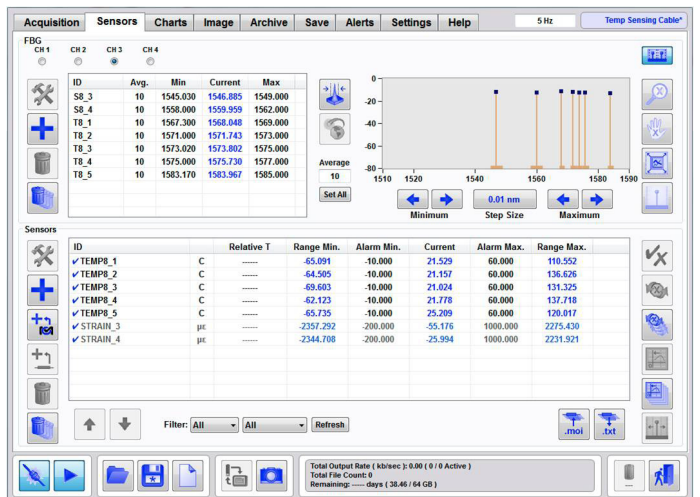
Acquisition Sensors Charts Image Archive Save Alerts Settings Help 5 Hz Temp Sensing Cable*

FBG
CH 1 CH 2 CH 3 CH 4

| ID | Avg. | Min | Current | Max |
|---|---|---|---|---|
| S8_3 | 10 | 1545.030 | 1546.885 | 1549.000 |
| S8_4 | 10 | 1558.000 | 1559.959 | 1562.000 |
| T8_1 | 10 | 1567.300 | 1568.048 | 1569.000 |
| T8_2 | 10 | 1571.000 | 1571.743 | 1573.000 |
| T8_3 | 10 | 1573.020 | 1573.802 | 1575.000 |
| T8_4 | 10 | 1575.000 | 1575.730 | 1577.000 |
| T8_5 | 10 | 1583.170 | 1583.967 | 1585.000 |

Average
10
Set All

0
-20
-40
-60
-80
1510 1520 1540 1560 1580 1590

Minimum 0.01 nm Step Size Maximum

Sensors

| ID | | Relative T | Range Min. | Alarm Min. | Current | Alarm Max. | Range Max. |
|---|---|---|---|---|---|---|---|
| ✔ TEMP8_1 | C | ------ | -65.091 | -10.000 | 21.529 | 60.000 | 110.552 |
| ✔ TEMP8_2 | C | ------ | -64.505 | -10.000 | 21.157 | 60.000 | 136.626 |
| ✔ TEMP8_3 | C | ------ | -69.603 | -10.000 | 21.024 | 60.000 | 131.325 |
| ✔ TEMP8_4 | C | ------ | -62.123 | -10.000 | 21.778 | 60.000 | 137.718 |
| ✔ TEMP8_5 | C | ------ | -65.735 | -10.000 | 25.209 | 60.000 | 120.017 |
| ✔ STRAIN_3 | με | ------ | -2357.292 | -200.000 | -55.176 | 1000.000 | 2275.430 |
| ✔ STRAIN_4 | με | ------ | -2344.708 | -200.000 | -25.994 | 1000.000 | 2231.921 |

Filter: All All Refresh

.moi .txt

Total Output Rate ( kb/sec ): 0.00 ( 0 / 0 Active )
Total File Count: 0
Remaining: ----- days ( 38.46 / 64 GB )